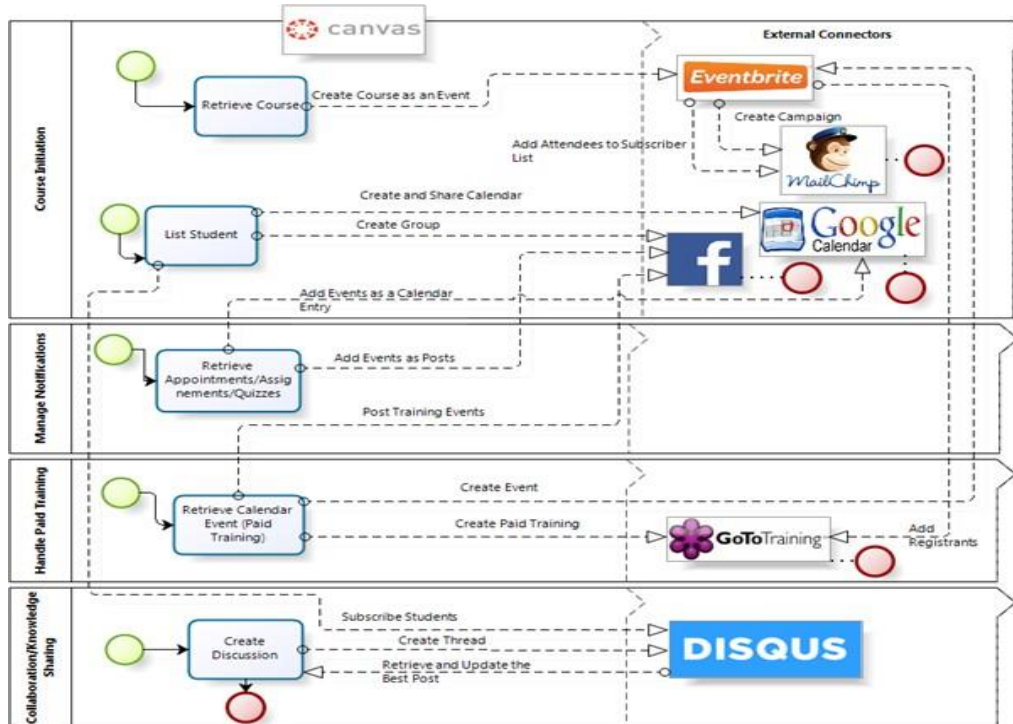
canvas

External Connectors

Course Initiation

Retrieve Course

Create Course as an Event

Eventbrite

Create Campaign

Add Attendees to Subscriber List

MailChimp

Create and Share Calendar

List Student

Create Group

Google Calendar

f

Add Events as a Calendar Entry

Manage Notifications

Retrieve Appointments/Assignements/Quizzes

Add Events as Posts

Post Training Events

Handle Paid Training

Retrieve Calendar Event (Paid Training)

Create Event

Create Paid Training

GoToTraining

Add Registrants

Collaboration/Knowledge Sharing

Subscribe Students

Create Discussion

Create Thread

DISQUS

Retrieve and Update the Best Post